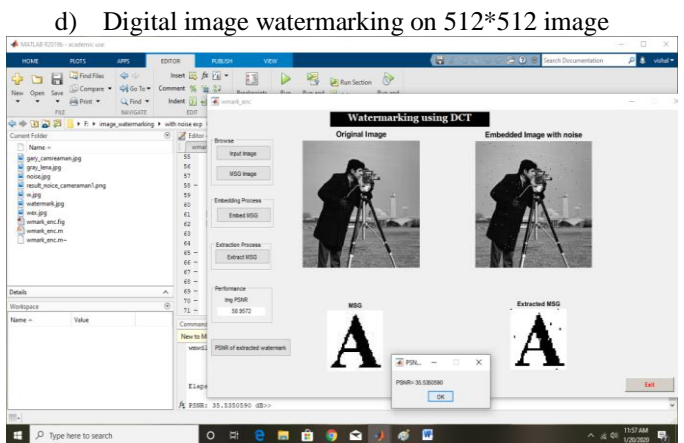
d) Digital image watermarking on 512*512 image

MATLAB R2019b - academic use

HOME PLOTS APPS EDITOR PUBLISH VIEW

Search Documentation vishal

New Open Save Find Files Compare Print Go To Find Insert Comment Indent Run Section

FILE NAVIGATE EDIT

F: image_watermarking with noise exp

Current Folder

Name

gary_cameraman.jpg
gray_lena.jpg
noise.jpg
result_noice_cameraman1.png
w.jpg
watermark.jpg
wex.jpg
wmark_enc.fig
wmark_enc.m
wmark_enc.m~

Details

Workspace

Name Value

Editor

55
56
57
58
59
60
61
62
63
64
65
66
67
68
69
70
71

Command Window

New to MATLAB?

Elaps

PSNR: 35.5350590 dB>>

wmark_enc

Watermarking using DCT

Original Image

Embedded Image with noise

Browse

Input Image

MSG Image

Embedding Process

Embed MSG

Extraction Process

Extract MSG

Performance

Img PSNR

58.9572

PSNR of extracted watermark

MSG

Extracted MSG

A

A

PSN...

PSNR= 35.5350590

OK

Exit

Type here to search

11:57 AM
1/20/2020